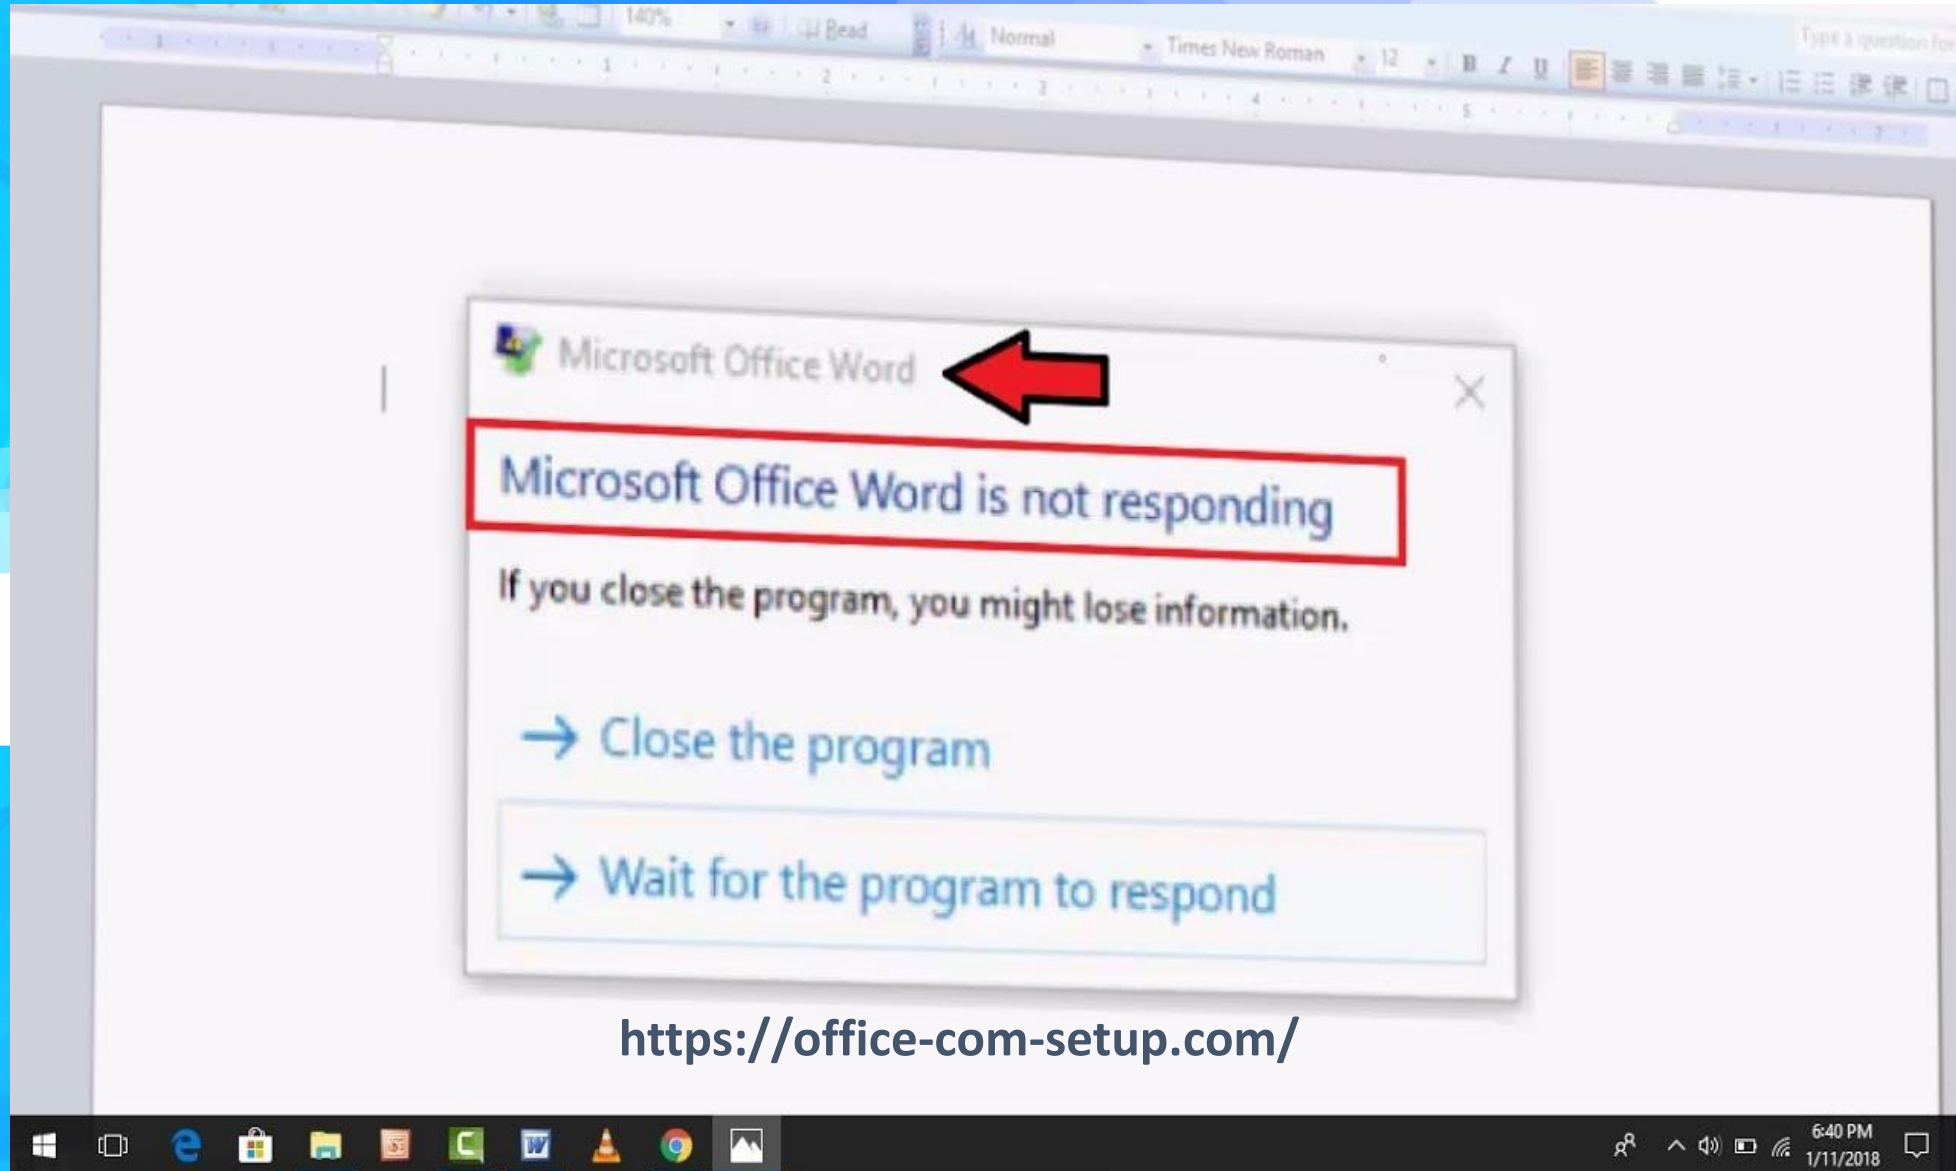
140% Read Normal Times New Roman 12 B I U Type a question for

Microsoft Office Word

Microsoft Office Word is not responding

If you close the program, you might lose information.

→ Close the program

→ Wait for the program to respond

https://office-com-setup.com/

6:40 PM
1/11/2018